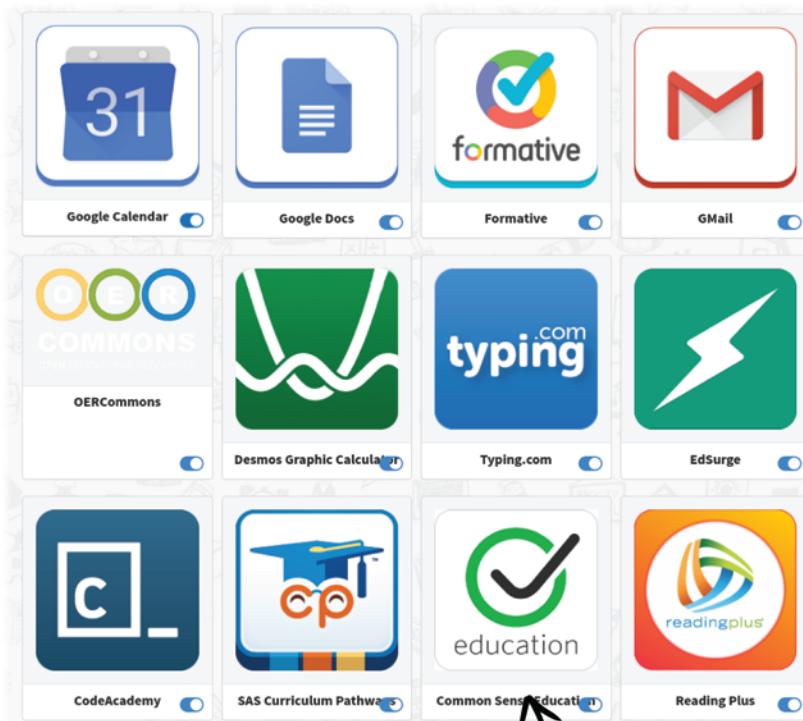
31

Google Calendar

Google Docs

formative

Formative

GMail

O E R
COMMONS

OERCommons

Desmos Graphic Calculator

.com
typing

Typing.com

EdSurge

C

CodeAcademy

cp

SAS Curriculum Pathways

education

Common Sense Education

readingplus

Reading Plus